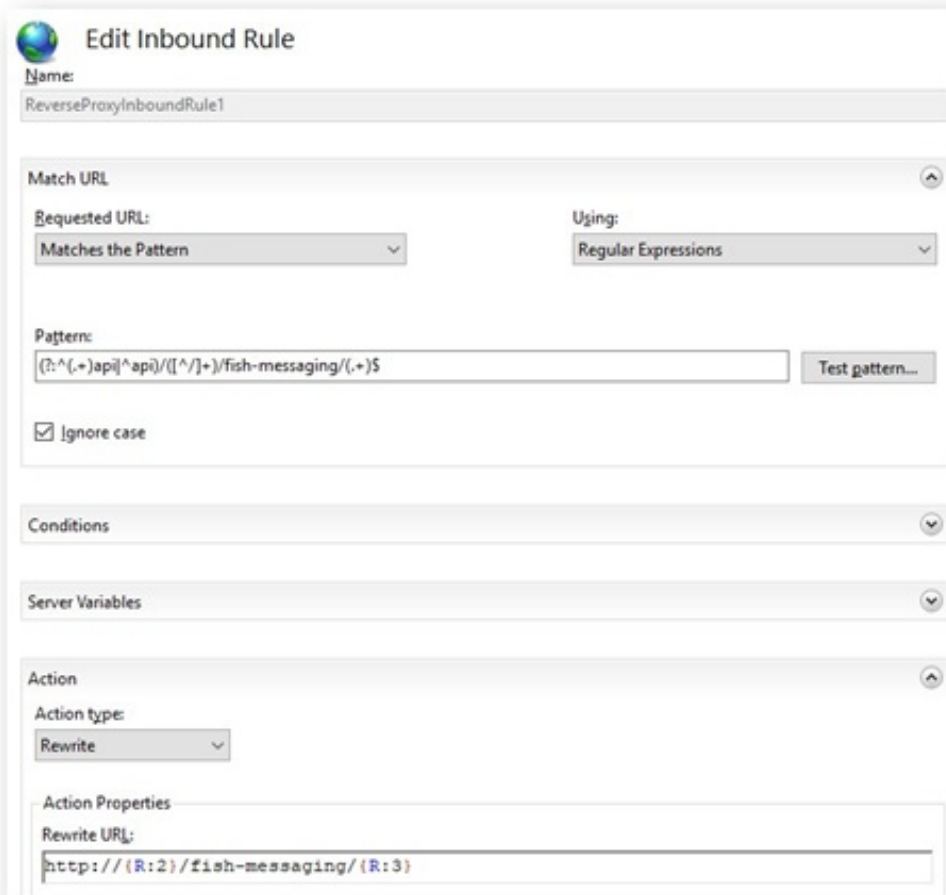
Edit Inbound Rule

Name:

ReverseProxyInboundRule1

Match URL

Requested URL:

Matches the Pattern

Using:

Regular Expressions

Pattern:

(?:^(.+)api|^api)/([^/]+)/fish-messaging/(.+)$

Test pattern...

☑ Ignore case

Conditions

Server Variables

Action

Action type:

Rewrite

Action Properties

Rewrite URL:

http://{R:2}/fish-messaging/{R:3}